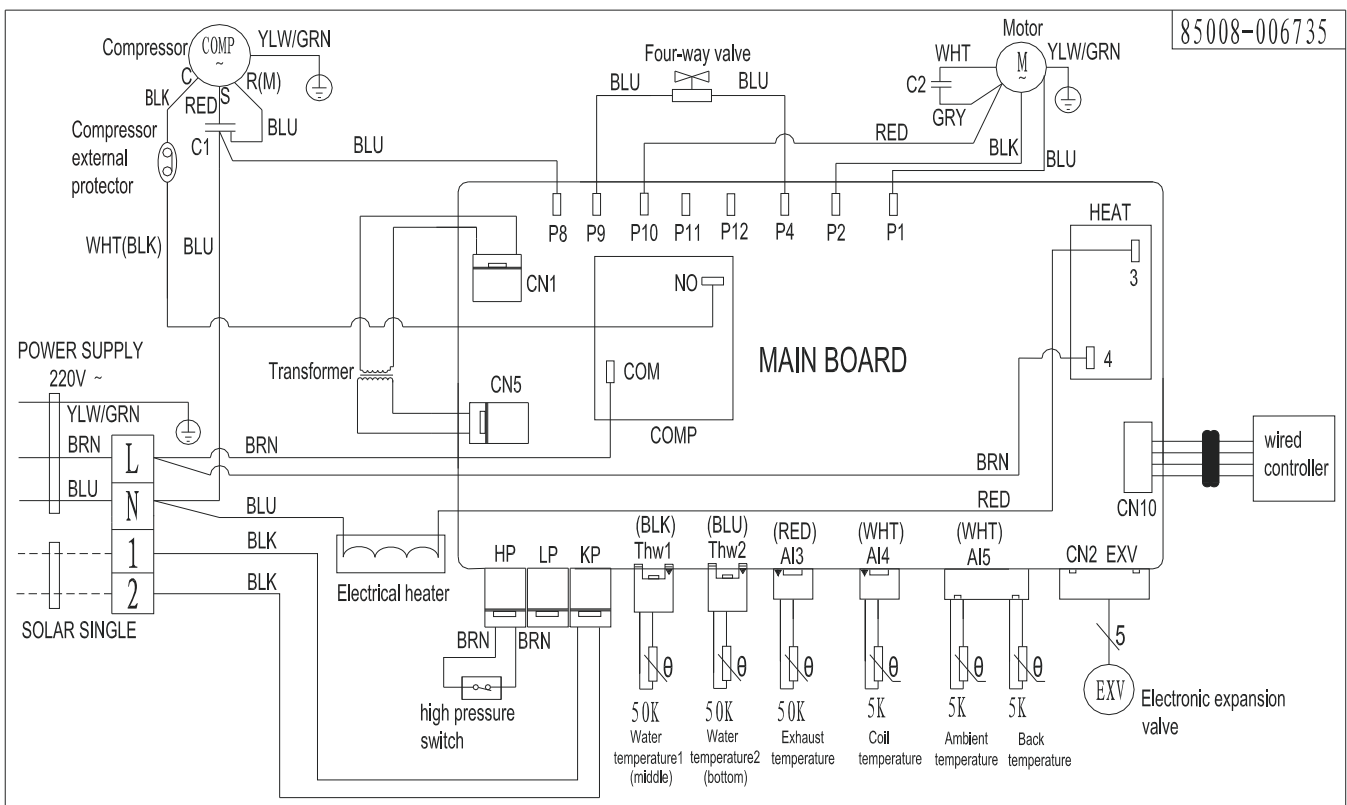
85008-006735

Compressor COMP ~ YLW/GRN
C R(M) S
BLK RED BLU
Compressor external protector
C1
BLU
WHT(BLK) BLU

Four-way valve
BLU BLU

Motor
WHT M ~ YLW/GRN
C2
GRY
RED
BLK
BLU

P8 P9 P10 P11 P12 P4 P2 P1

HEAT
3
4

CN1
NO
COM
COMP
CN5
Transformer

MAIN BOARD

POWER SUPPLY 220V ~
YLW/GRN
BRN
BLU
L
N
1
2
SOLAR SINGLE

BRN
BLU
BLK
BLK
BRN
RED

Electrical heater

HP LP KP
BRN BRN
high pressure switch

(BLK) Thw1
(BLU) Thw2
(RED) AI3
(WHT) AI4
(WHT) AI5
CN2 EXV

θ θ θ θ θ θ

50K Water temperature1 (middle)
50K Water temperature2 (bottom)
50K Exhaust temperature
5K Coil temperature
5K Ambient temperature
5K Back temperature

5
EXV Electronic expansion valve

CN10
wired controller